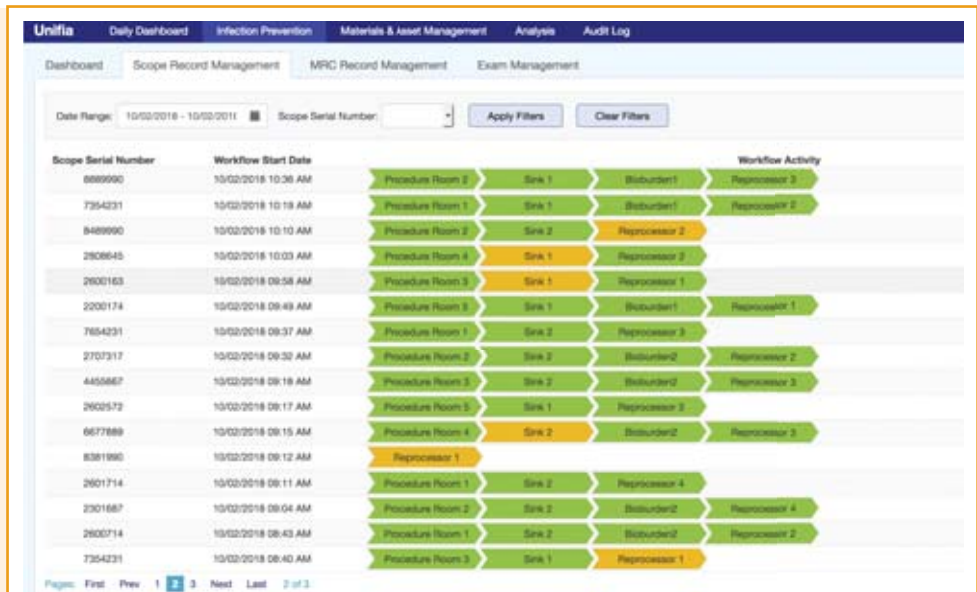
Unifia Daily Dashboard Infection Prevention Materials & Asset Management Analysis Audit Log

Dashboard Scope Record Management MRC Record Management Exam Management

Date Range: 10/02/2018 - 10/02/201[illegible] Scope Serial Number: Apply Filters Clear Filters

| Scope Serial Number | Workflow Start Date | | | Workflow Activity | |
|---|---|---|---|---|---|
| 6669990 | 10/02/2018 10:36 AM | Procedure Room 2 | Sink 1 | Bioburden1 | Reprocessor 3 |
| 7354231 | 10/02/2018 10:19 AM | Procedure Room 1 | Sink 1 | Bioburden1 | Reprocessor 2 |
| 8489990 | 10/02/2018 10:10 AM | Procedure Room 2 | Sink 2 | Reprocessor 2 | |
| 2808645 | 10/02/2018 10:03 AM | Procedure Room 4 | Sink 1 | Reprocessor 2 | |
| 2600163 | 10/02/2018 09:58 AM | Procedure Room 3 | Sink 1 | Reprocessor 1 | |
| 2200174 | 10/02/2018 09:49 AM | Procedure Room 3 | Sink 1 | Bioburden1 | Reprocessor 1 |
| 7654231 | 10/02/2018 09:37 AM | Procedure Room 1 | Sink 2 | Reprocessor 3 | |
| 2707317 | 10/02/2018 09:32 AM | Procedure Room 2 | Sink 2 | Bioburden2 | Reprocessor 2 |
| 4455667 | 10/02/2018 09:18 AM | Procedure Room 3 | Sink 2 | Bioburden2 | Reprocessor 3 |
| 2602572 | 10/02/2018 09:17 AM | Procedure Room 5 | Sink 1 | Reprocessor 3 | |
| 6677889 | 10/02/2018 09:15 AM | Procedure Room 4 | Sink 2 | Bioburden2 | Reprocessor 3 |
| 8381990 | 10/02/2018 09:12 AM | Reprocessor 1 | | | |
| 2601714 | 10/02/2018 09:11 AM | Procedure Room 1 | Sink 2 | Reprocessor 4 | |
| 2301687 | 10/02/2018 09:04 AM | Procedure Room 2 | Sink 2 | Bioburden2 | Reprocessor 4 |
| 2600714 | 10/02/2018 08:43 AM | Procedure Room 1 | Sink 2 | Bioburden2 | Reprocessor 2 |
| 7354231 | 10/02/2018 08:40 AM | Procedure Room 3 | Sink 1 | Reprocessor 1 | |

Pages: First Prev 1 2 3 Next Last 2 of 3